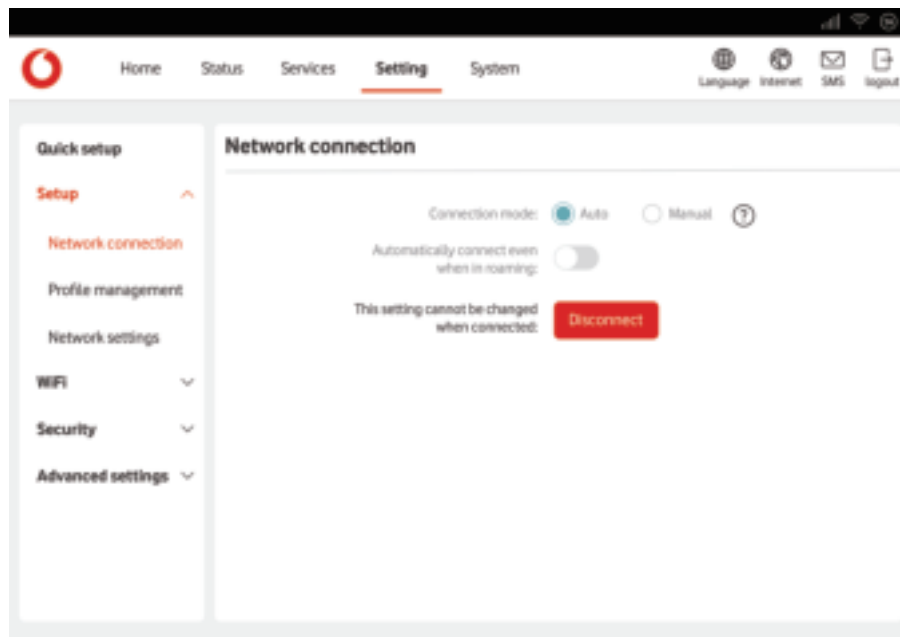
Home Status Services Setting System

Language Internet SMS logout

Quick setup

Setup

Network connection

Profile management

Network settings

WiFi

Security

Advanced settings

Network connection

Connection mode: Auto Manual ?

Automatically connect even when in roaming:

This setting cannot be changed when connected: Disconnect